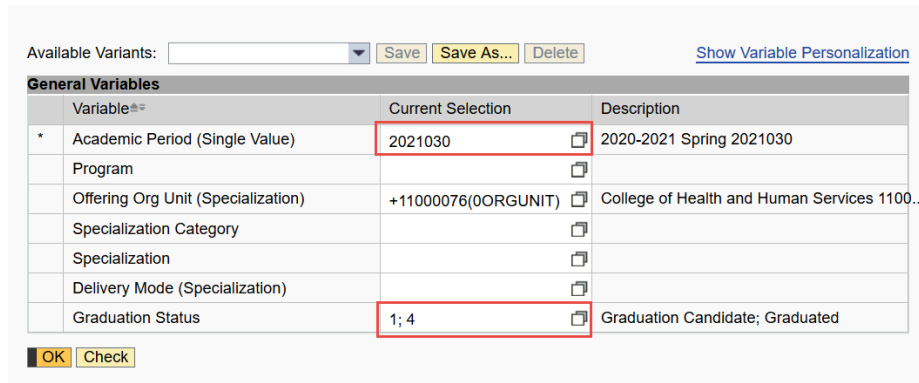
Available Variants: Save Save As... Delete Show Variable Personalization

General Variables

|   | Variable | Current Selection | Description |
|---|---|---|---|
| * | Academic Period (Single Value) | 2021030 | 2020-2021 Spring 2021030 |
|   | Program |   |   |
|   | Offering Org Unit (Specialization) | +11000076(0ORGUNIT) | College of Health and Human Services 1100... |
|   | Specialization Category |   |   |
|   | Specialization |   |   |
|   | Delivery Mode (Specialization) |   |   |
|   | Graduation Status | 1; 4 | Graduation Candidate; Graduated |

OK Check